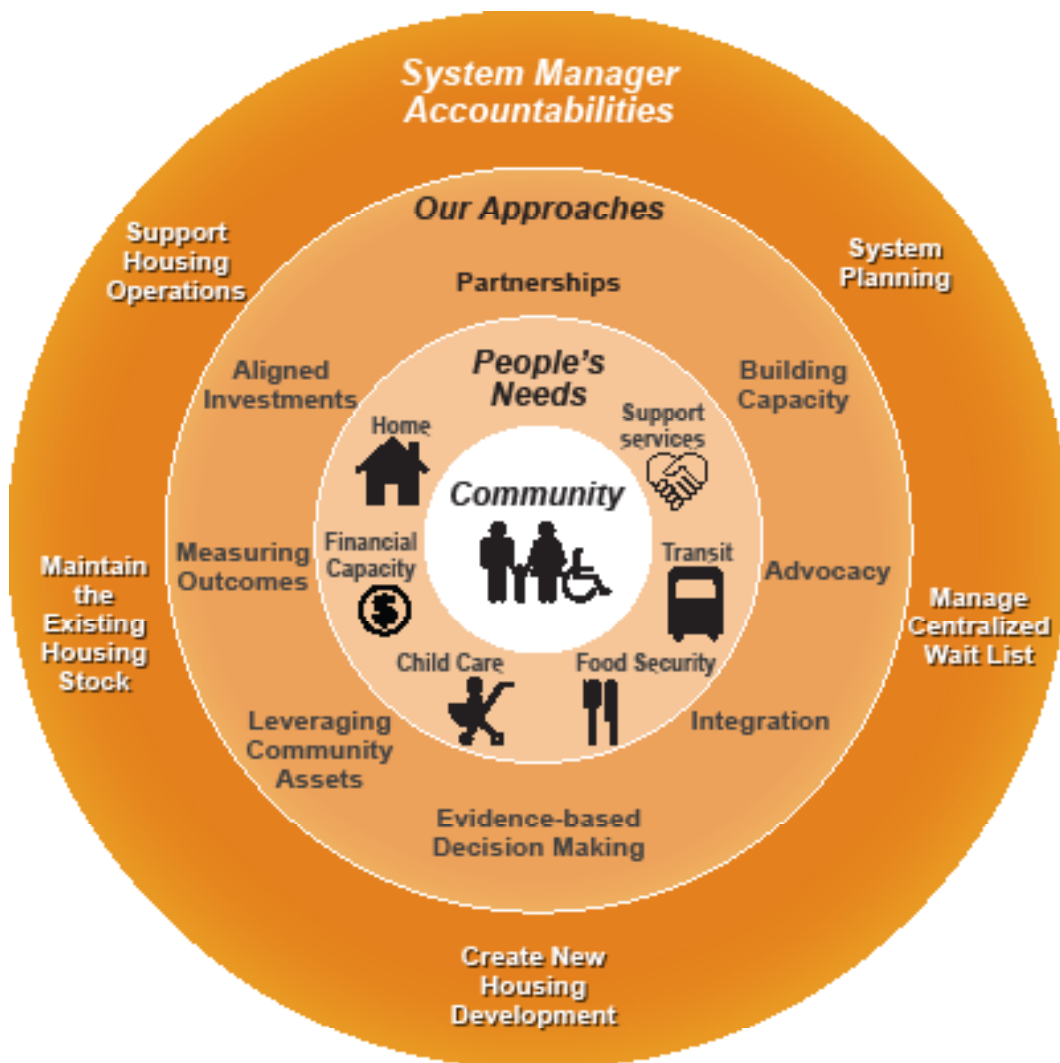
System Manager Accountabilities

Support Housing Operations

System Planning

Maintain the Existing Housing Stock

Manage Centralized Wait List

Create New Housing Development

Our Approaches

Partnerships

Aligned Investments

Building Capacity

Measuring Outcomes

Advocacy

Leveraging Community Assets

Integration

Evidence-based Decision Making

People's Needs

Home

Support services

Financial Capacity

Transit

Child Care

Food Security

Community